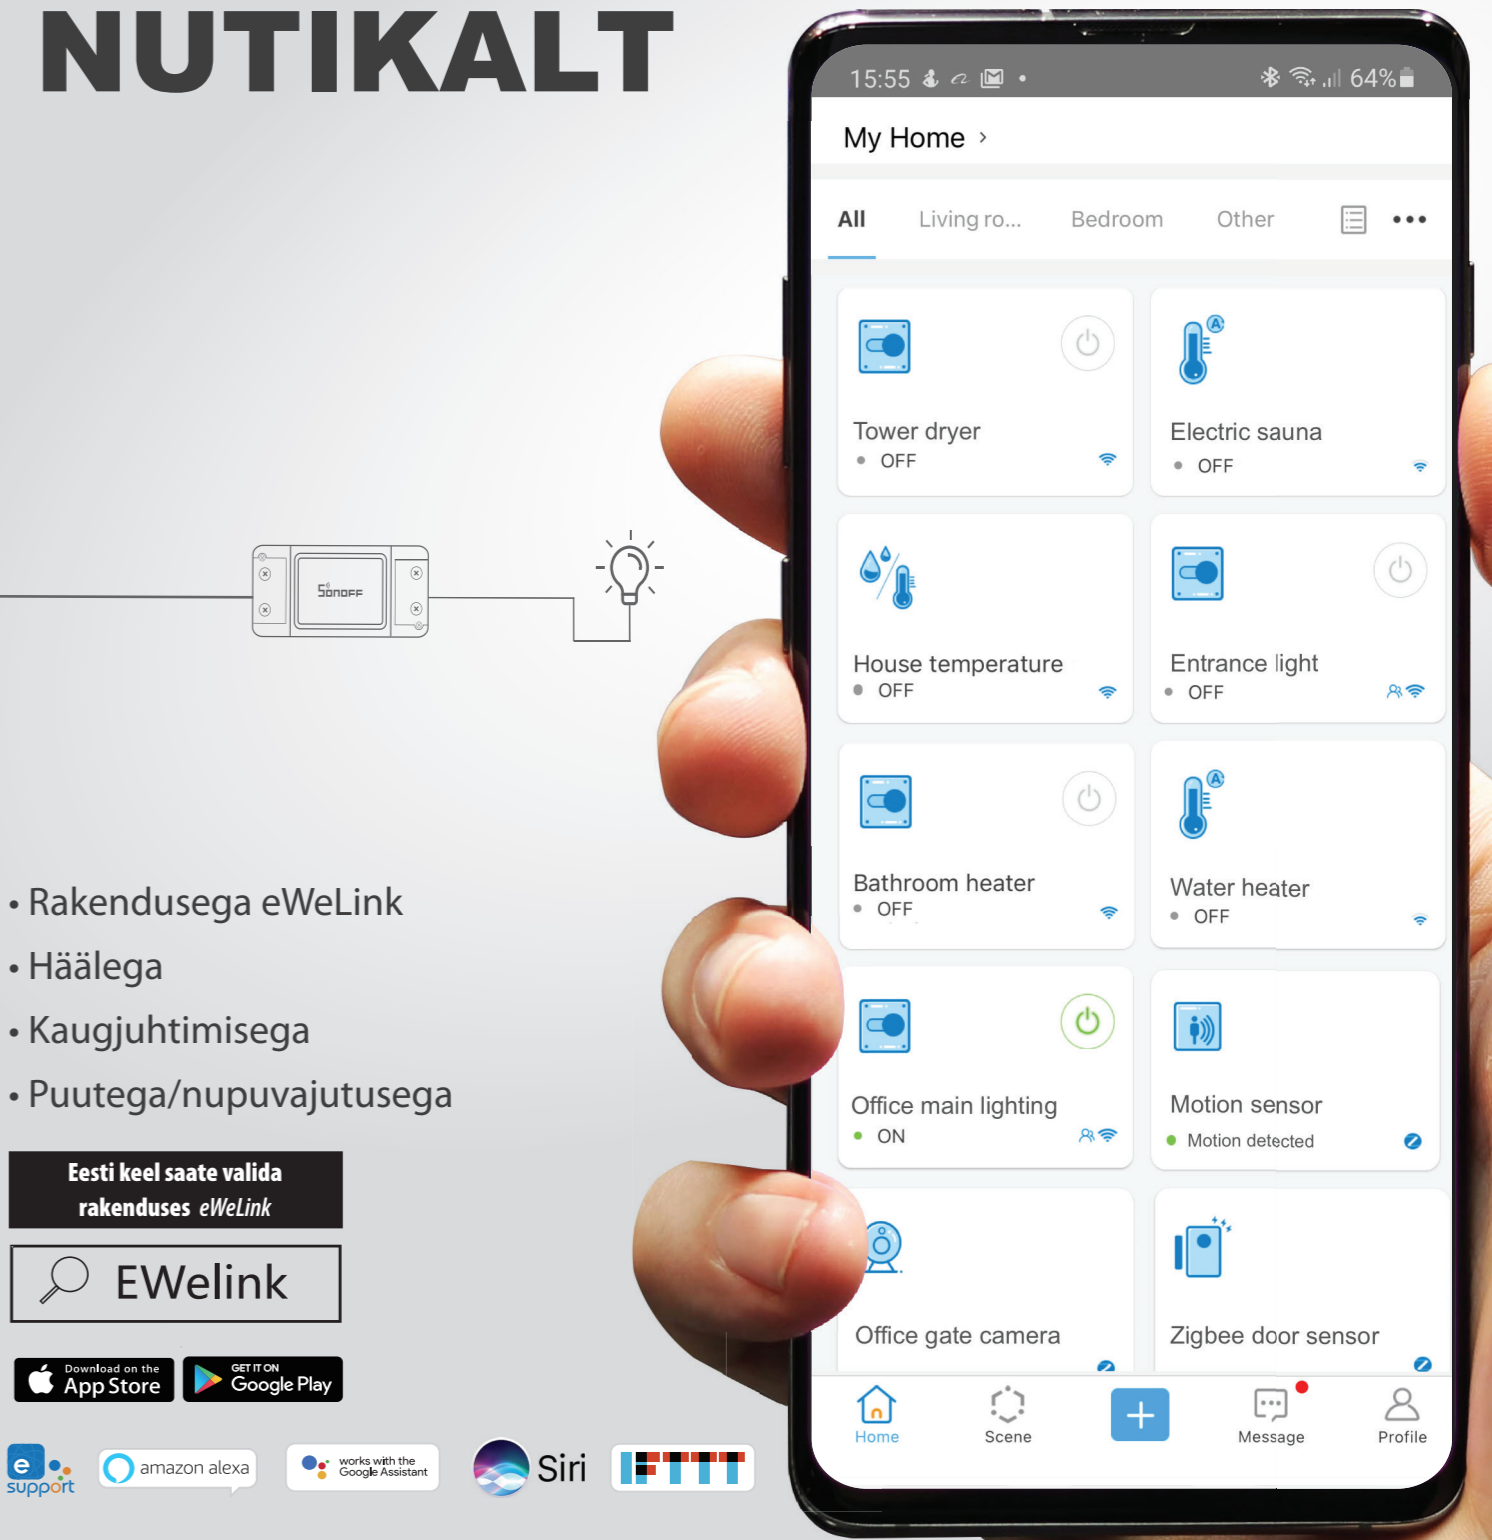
NUTIKALT

SONOFF

• Rakendusega eWeLink
• Häälega
• Kaugjuhtimisega
• Puutega/nupuvajutusega

Eesti keel saate valida rakenduses eWeLink

EWelink

Download on the App Store

GET IT ON Google Play

e support

amazon alexa

works with the Google Assistant

Siri

IFTTT

15:55 64%

My Home ›

All Living ro... Bedroom Other

Tower dryer
OFF

Electric sauna
OFF

House temperature
OFF

Entrance light
OFF

Bathroom heater
OFF

Water heater
OFF

Office main lighting
ON

Motion sensor
Motion detected

Office gate camera

Zigbee door sensor

Home Scene + Message Profile